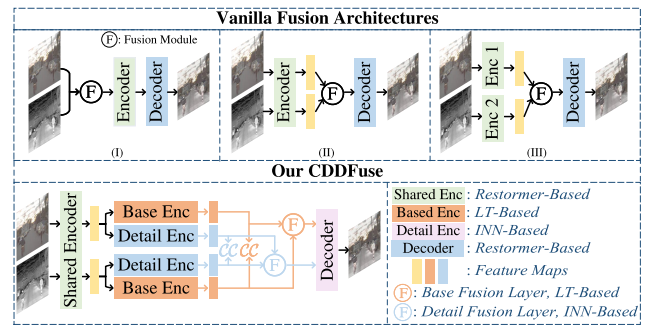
Vanilla Fusion Architectures

F : Fusion Module

F

Encoder

Decoder

(I)

Encoder

F

Decoder

(II)

Enc 1

Enc 2

F

Decoder

(III)

Our CDDFuse

Shared Encoder

Base Enc

Detail Enc

Detail Enc

Base Enc

$\mathcal{CC}$ $\mathcal{CC}$

F

F

Decoder

Shared Enc : Restormer-Based

Based Enc : LT-Based

Detail Enc : INN-Based

Decoder : Restormer-Based

: Feature Maps

F : Base Fusion Layer, LT-Based

F : Detail Fusion Layer, INN-Based